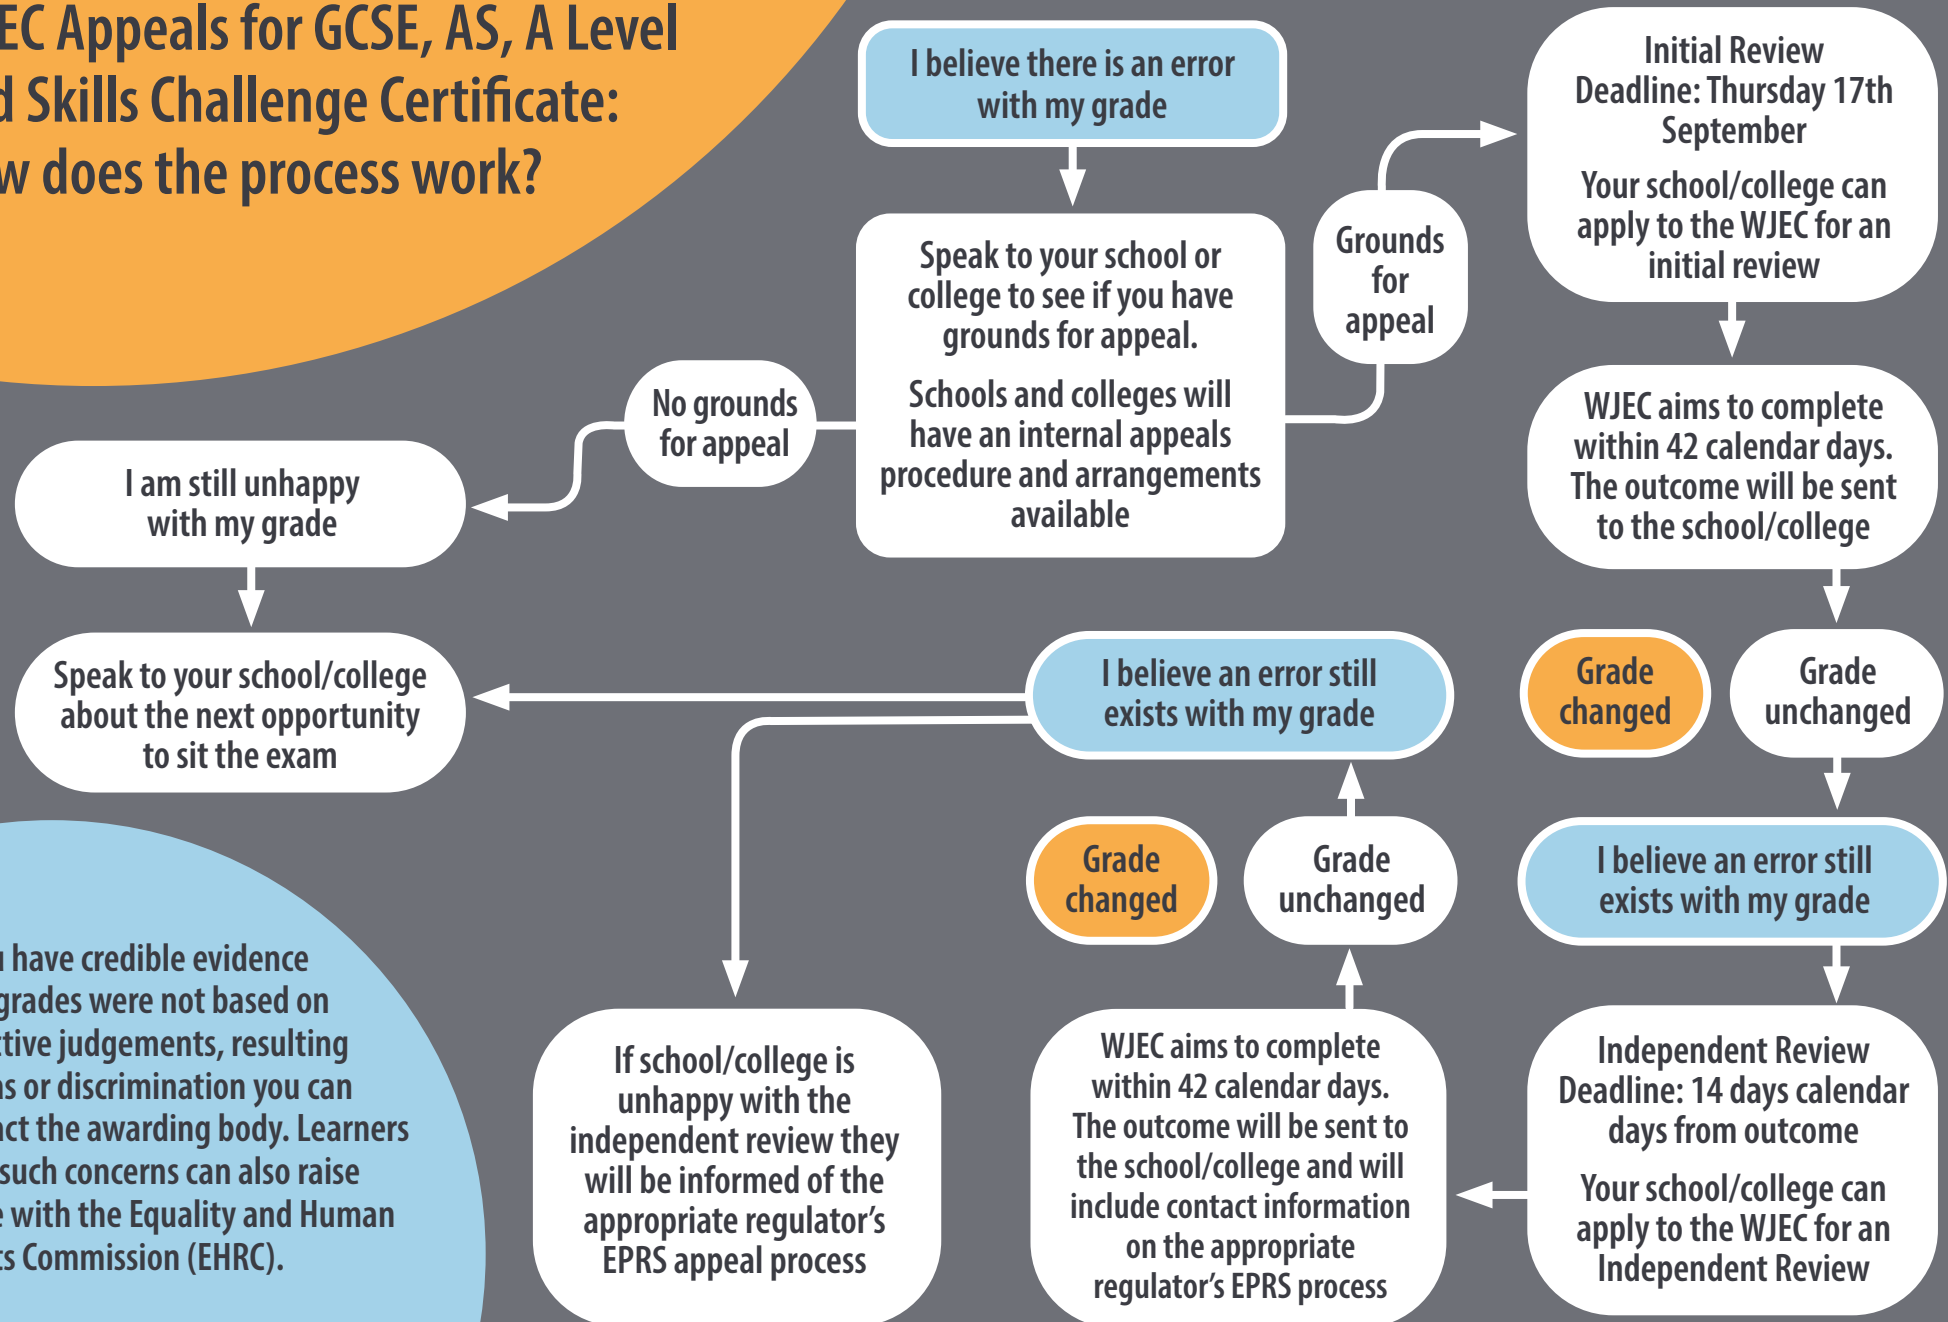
EC Appeals for GCSE, AS, A Level
d Skills Challenge Certificate:
w does the process work?

I believe there is an error with my grade

Speak to your school or college to see if you have grounds for appeal.

Schools and colleges will have an internal appeals procedure and arrangements available

Grounds for appeal

Initial Review Deadline: Thursday 17th September

Your school/college can apply to the WJEC for an initial review

No grounds for appeal

I am still unhappy with my grade

WJEC aims to complete within 42 calendar days. The outcome will be sent to the school/college

Speak to your school/college about the next opportunity to sit the exam

I believe an error still exists with my grade

Grade changed

Grade unchanged

Grade changed

Grade unchanged

I believe an error still exists with my grade

u have credible evidence grades were not based on tive judgements, resulting s or discrimination you can ct the awarding body. Learners such concerns can also raise e with the Equality and Human s Commission (EHRC).

If school/college is unhappy with the independent review they will be informed of the appropriate regulator's EPRS appeal process

WJEC aims to complete within 42 calendar days. The outcome will be sent to the school/college and will include contact information on the appropriate regulator's EPRS process

Independent Review Deadline: 14 days calendar days from outcome

Your school/college can apply to the WJEC for an Independent Review